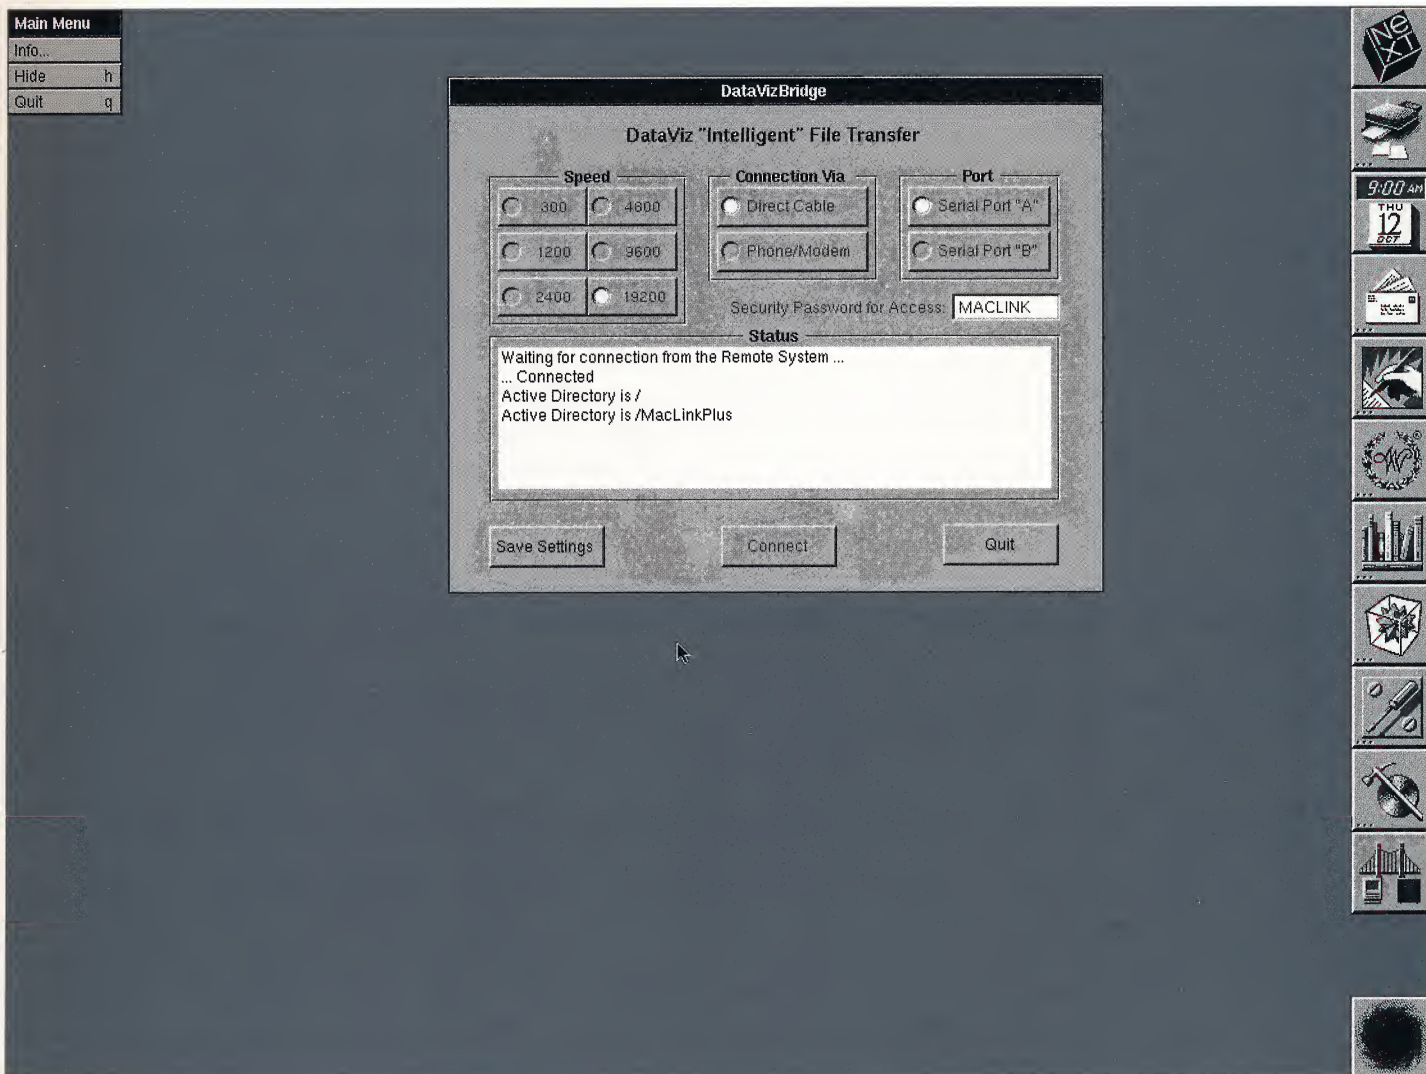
Main Menu
Info...
Hide h
Quit q

DataVizBridge

DataViz "Intelligent" File Transfer

Speed
300
4800
1200
9600
2400
19200

Connection Via
Direct Cable
Phone/Modem

Port
Serial Port "A"
Serial Port "B"

Security Password for Access: MACLINK

Status
Waiting for connection from the Remote System ...
... Connected
Active Directory is /
Active Directory is /MacLinkPlus

Save Settings
Connect
Quit

NeXT

9:00 AM
THU
12
OCT